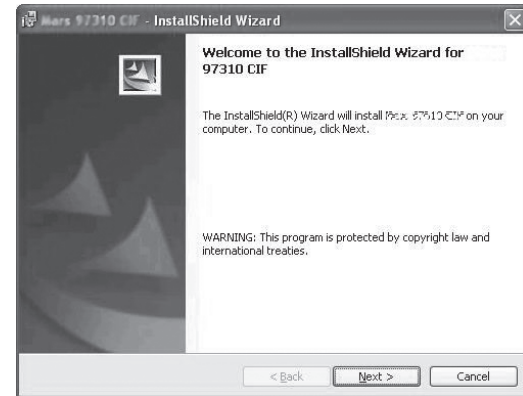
Mars 97310 CIF - InstallShield Wizard

Welcome to the InstallShield Wizard for 97310 CIF

The InstallShield(R) Wizard will install Mars 97310 CIF on your computer. To continue, click Next.

WARNING: This program is protected by copyright law and international treaties.

< Back Next > Cancel